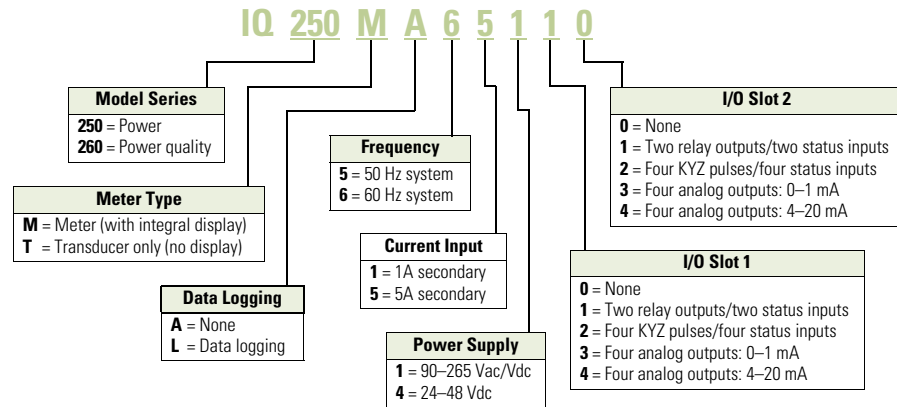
IQ 250 M A 6 5 1 1 0

**Model Series**
**250** = Power
**260** = Power quality

**Meter Type**
**M** = Meter (with integral display)
**T** = Transducer only (no display)

**Data Logging**
**A** = None
**L** = Data logging

**Frequency**
**5** = 50 Hz system
**6** = 60 Hz system

**Current Input**
**1** = 1A secondary
**5** = 5A secondary

**Power Supply**
**1** = 90–265 Vac/Vdc
**4** = 24–48 Vdc

**I/O Slot 2**
**0** = None
**1** = Two relay outputs/two status inputs
**2** = Four KYZ pulses/four status inputs
**3** = Four analog outputs: 0–1 mA
**4** = Four analog outputs: 4–20 mA

**I/O Slot 1**
**0** = None
**1** = Two relay outputs/two status inputs
**2** = Four KYZ pulses/four status inputs
**3** = Four analog outputs: 0–1 mA
**4** = Four analog outputs: 4–20 mA